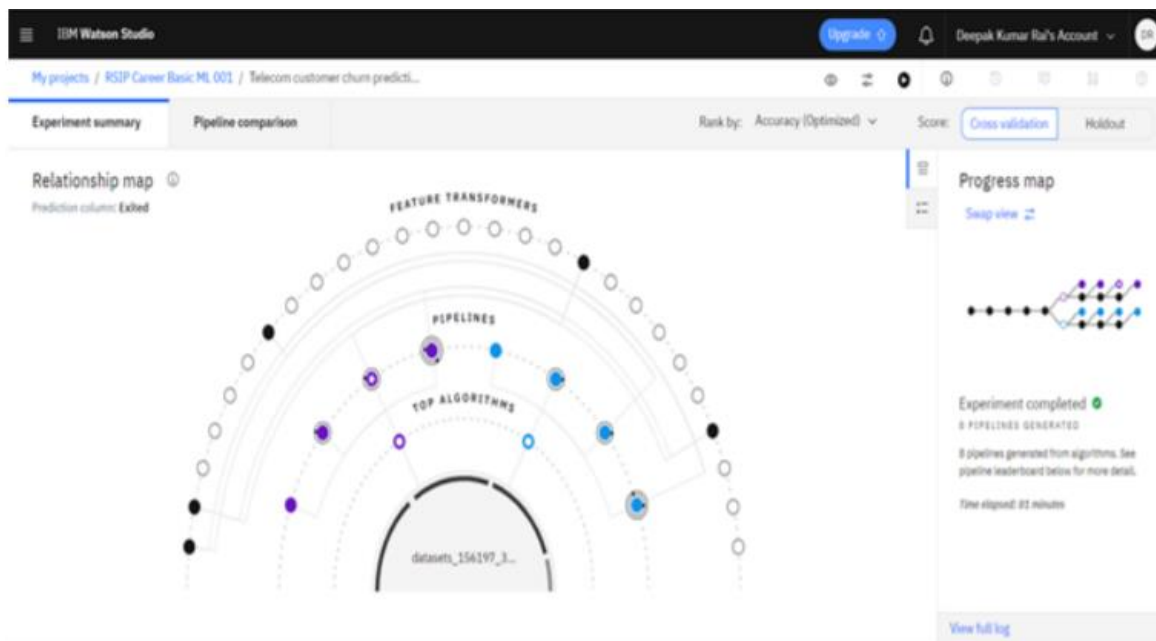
IBM Watson Studio

Upgrade

Deepak Kumar Rai's Account

DR

My projects / RSIP Career Basic ML 001 / Telecom customer churn predicti...

Experiment summary

Pipeline comparison

Rank by: Accuracy (Optimized)

Score: Cross validation Holdout

Relationship map

Prediction column: Exited

FEATURE TRANSFORMERS

PIPELINES

TOP ALGORITHMS

datasets_156197_3...

Progress map

Swap view

Experiment completed

8 PIPELINES GENERATED

8 pipelines generated from algorithms. See pipeline leaderboard below for more detail.

Time elapsed: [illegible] minutes

View full log